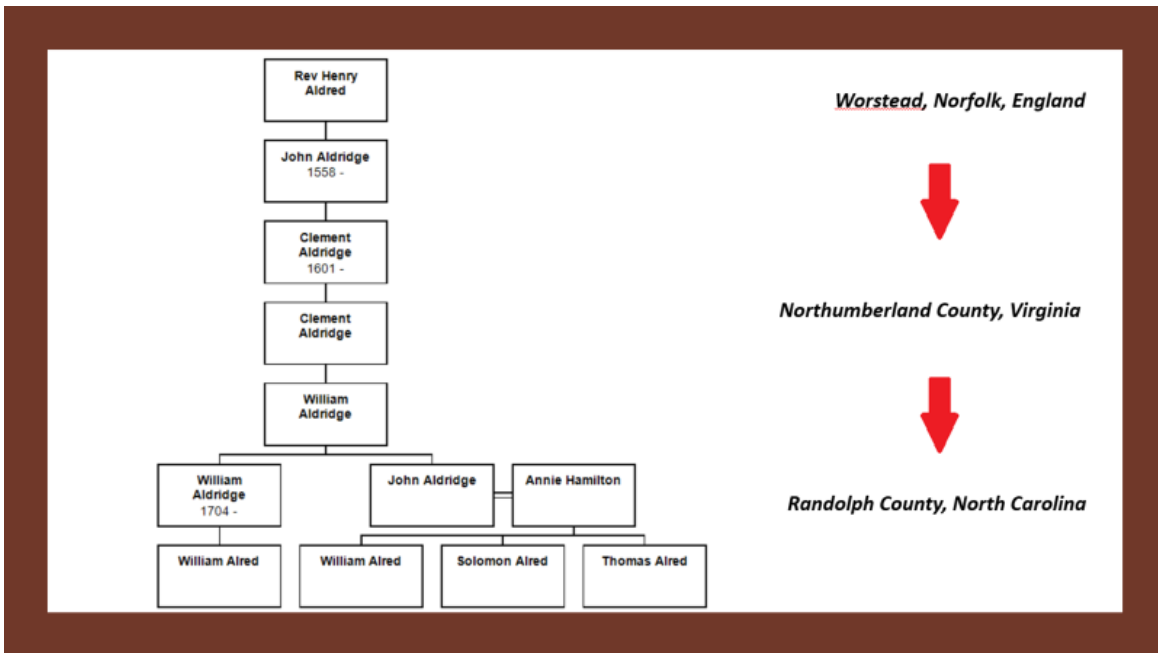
Rev Henry Aldred

John Aldridge
1558 -

Clement Aldridge
1601 -

Clement Aldridge

William Aldridge

William Aldridge
1704 -

John Aldridge

Annie Hamilton

William Alred

William Alred

Solomon Alred

Thomas Alred

Worstead, Norfolk, England

Northumberland County, Virginia

Randolph County, North Carolina